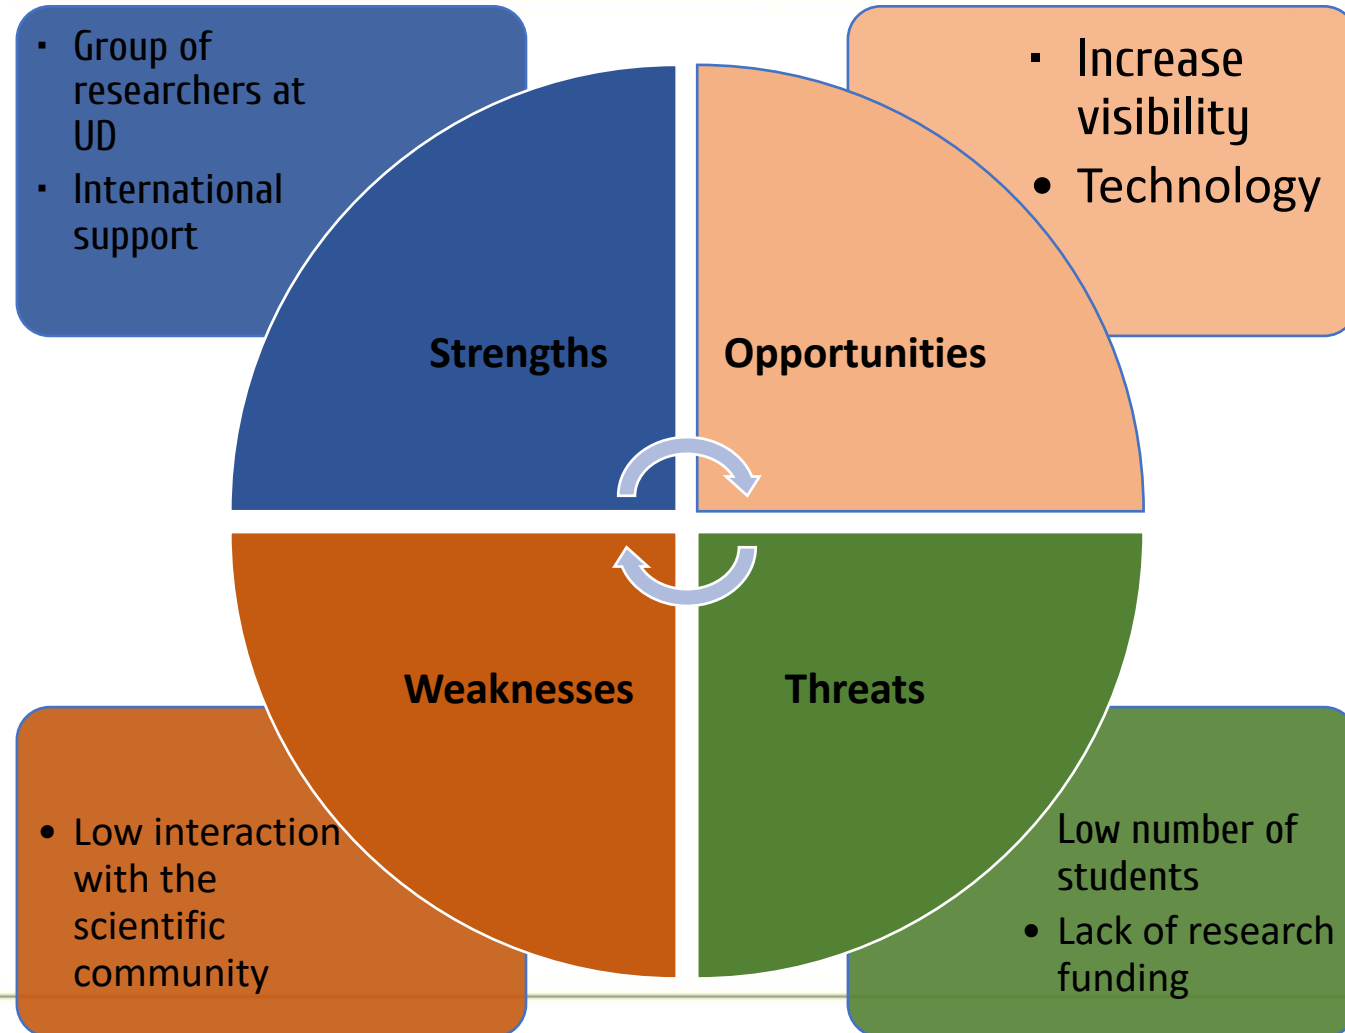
▪ Group of researchers at UD
▪ International support

▪ Increase visibility
• Technology

Strengths

Opportunities

Weaknesses

Threats

• Low interaction with the scientific community

Low number of students
• Lack of research funding